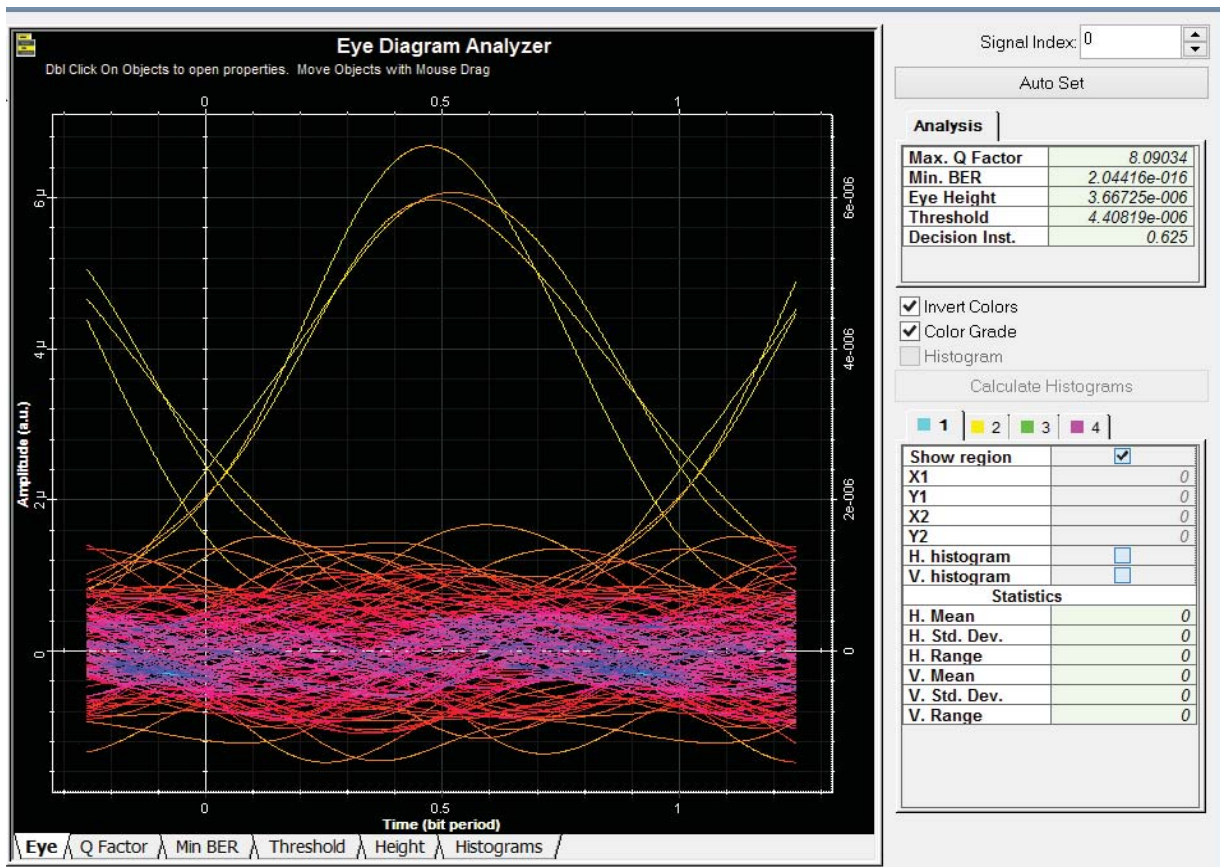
Eye Diagram Analyzer
Dbl Click On Objects to open properties. Move Objects with Mouse Drag

0
0.5
1

6 µ
4 µ
2 µ
0

Amplitude (a.u.)

6e-006
4e-006
2e-006
0

0
0.5
1
Time (bit period)

Eye
Q Factor
Min BER
Threshold
Height
Histograms

Signal Index: 0

Auto Set

Analysis

| | |
|---|---|
| Max. Q Factor | 8.09034 |
| Min. BER | 2.04416e-016 |
| Eye Height | 3.66725e-006 |
| Threshold | 4.40819e-006 |
| Decision Inst. | 0.625 |

Invert Colors
Color Grade
Histogram
Calculate Histograms

1
2
3
4

| | |
|---|---|
| Show region | |
| X1 | 0 |
| Y1 | 0 |
| X2 | 0 |
| Y2 | 0 |
| H. histogram | |
| V. histogram | |
| Statistics | |
| H. Mean | 0 |
| H. Std. Dev. | 0 |
| H. Range | 0 |
| V. Mean | 0 |
| V. Std. Dev. | 0 |
| V. Range | 0 |